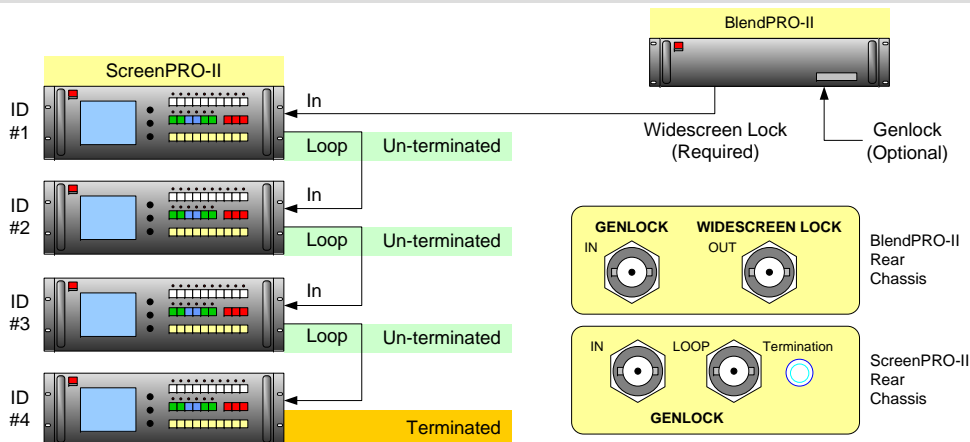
BlendPRO-II

ScreenPRO-II

ID #1

In

Widescreen Lock (Required)

Genlock (Optional)

Loop

Un-terminated

ID #2

In

Loop

Un-terminated

ID #3

In

Loop

Un-terminated

ID #4

Terminated

GENLOCK

IN

WIDESCREEN LOCK

OUT

BlendPRO-II Rear Chassis

IN

LOOP

Termination

GENLOCK

ScreenPRO-II Rear Chassis